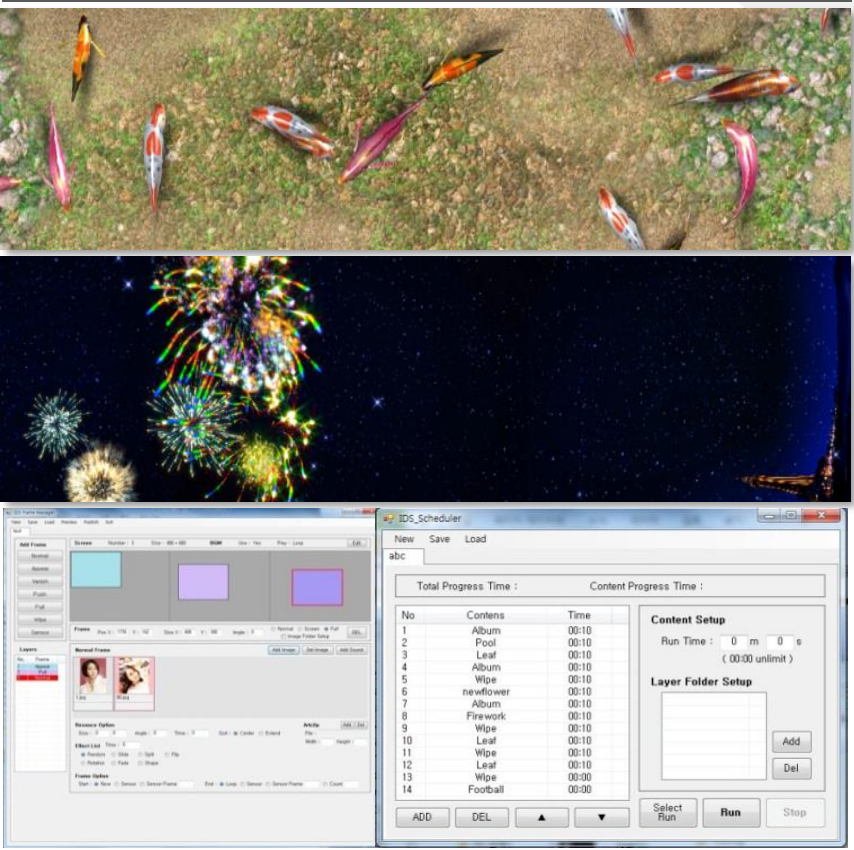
IDS_Scheduler

New Save Load

abc

Total Progress Time :

Content Progress Time :

| No | Contens | Time |
|---|---|---|
| 1 | Album | 00:10 |
| 2 | Pool | 00:10 |
| 3 | Leaf | 00:10 |
| 4 | Album | 00:10 |
| 5 | Wipe | 00:10 |
| 6 | newflower | 00:10 |
| 7 | Album | 00:10 |
| 8 | Firework | 00:10 |
| 9 | Wipe | 00:10 |
| 10 | Leaf | 00:10 |
| 11 | Wipe | 00:10 |
| 12 | Leaf | 00:10 |
| 13 | Wipe | 00:00 |
| 14 | Football | 00:00 |

Content Setup

Run Time : 0 m 0 s

( 00:00 unlimit )

Layer Folder Setup

Add

Del

ADD DEL ▲ ▼

Select Run

Run

Stop

IDS Frame Manager

New Save Load Preview Publish Exit

Add Frame

Normal

Screen

Vanish

Push

Full

Wipe

Sensor

Screen

BGM

Edit

Frame

DEL

Layers

Normal Frame

Add Image Del Image Add Sound

Resource Option

Effect List

Frame Option

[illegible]